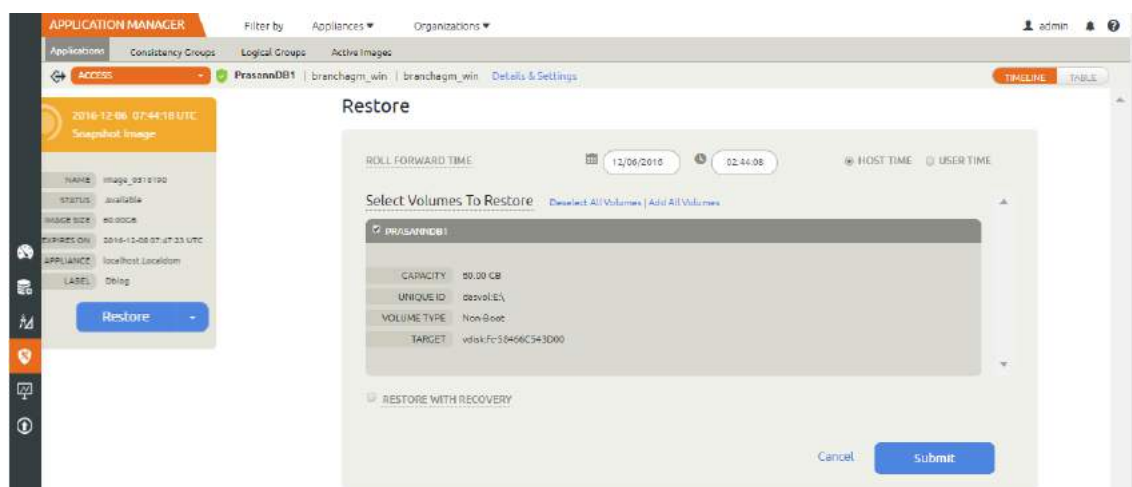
APPLICATION MANAGER
Filter by
Appliances ▾
Organizations ▾
admin

Applications
Consistency Groups
Logical Groups
Active Images

ACCESS
PrasannDB1 | branchagm_win | branchagm_win Details & Settings
TIMELINE
TABLE

2016-12-06 07:44:18 UTC
Snapshot Image

| NAME | Image_9518190 |
|---|---|
| STATUS | Available |
| IMAGE SIZE | 80.00GB |
| EXPIRES ON | 2016-12-08 07:47:23 UTC |
| APPLIANCE | localhost.Localdom |
| LABEL | Dblog |

Restore

Restore

ROLL FORWARD TIME
12/06/2016
02:44:08
HOST TIME
USER TIME

Select Volumes To Restore
Deselect All Volumes | Add All Volumes

PRASANNDB1

| CAPACITY | 80.00 GB |
|---|---|
| UNIQUE ID | dasvol:E:\ |
| VOLUME TYPE | Non-Boot |
| TARGET | vdisk:Fc58466C543D00 |

RESTORE WITH RECOVERY

Cancel
Submit